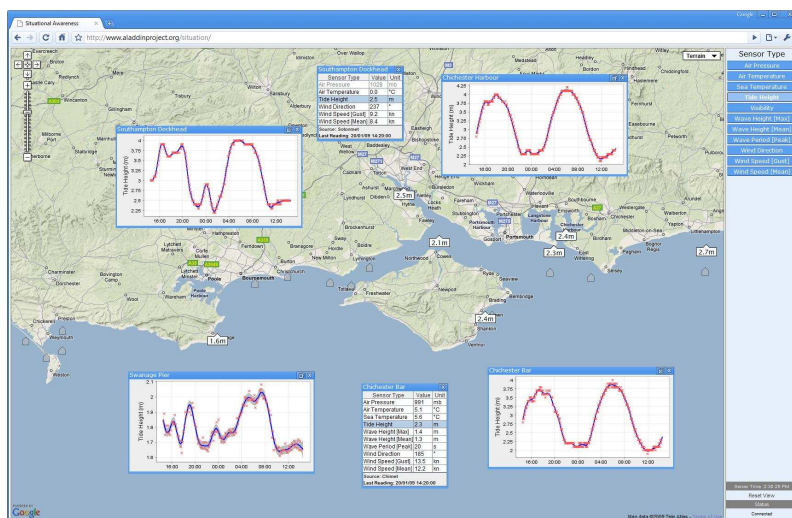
Situational Awareness
http://www.aladdinproject.org/situation/
Google
Terrain
Sensor Type
Air Pressure
Air Temperature
Sea Temperature
Tide Height
Visibility
Wave Height [Max]
Wave Height [Mean]
Wave Period [Peak]
Wind Direction
Wind Speed [Gust]
Wind Speed [Mean]

Southampton Dockhead
| Sensor Type | Value | Unit |
|---|---|---|
| Air Pressure | 1028 | mb |
| Air Temperature | 0.0 | °C |
| Tide Height | 2.5 | m |
| Wind Direction | 237 | ° |
| Wind Speed [Gust] | 9.2 | kn |
| Wind Speed [Mean] | 8.4 | kn |
Source: Solentmet
Last Reading: 20/01/09 14:20:00

Chichester Harbour
Tide Height (m)
4.25 4 3.75 3.5 3.25 3 2.75 2.5 2.25 2
16:00 20:00 00:00 04:00 08:00 12:00

Southampton Dockhead
Tide Height (m)
4 3.75 3.5 3.25 3 2.75 2.5 2.25 2
16:00 20:00 00:00 04:00 08:00 12:00

2.5m
2.1m
2.4m
2.5m
2.7m
2.4m
1.6m

Swanage Pier
Tide Height (m)
2.1 2 1.9 1.8 1.7 1.6
16:00 20:00 00:00 04:00 08:00 12:00

Chichester Bar
| Sensor Type | Value | Unit |
|---|---|---|
| Air Pressure | 991 | mb |
| Air Temperature | 5.1 | °C |
| Sea Temperature | 5.6 | °C |
| Tide Height | 2.3 | m |
| Wave Height [Max] | 1.4 | m |
| Wave Height [Mean] | 1.3 | m |
| Wave Period [Peak] | 20 | s |
| Wind Direction | 185 | ° |
| Wind Speed [Gust] | 13.5 | kn |
| Wind Speed [Mean] | 12.2 | kn |
Source: Chimet
Last Reading: 20/01/09 14:26:00

Chichester Bar
Tide Height (m)
4 3.75 3.5 3.25 3 2.75 2.5 2.25 2
16:00 20:00 00:00 04:00 08:00 12:00

Southampton Portsmouth Bournemouth Poole Lymington Cowes Ryde Chichester Fareham Havant Emsworth Swanage Wareham Christchurch Salisbury Winchester Eastleigh Romsey Petersfield Ringwood Fordingbridge Shanklin Sandown Newport Freshwater Yarmouth Ventnor Bembridge Wimborne Minster Bognor Regis Selsey Hythe Totton Fawley Gosport Waterlooville Horndean

POWERED BY Google
Map data ©2009 Tele Atlas - Terms of Use
Server Time: 2:32:25 PM
Reset View
Status
Connected